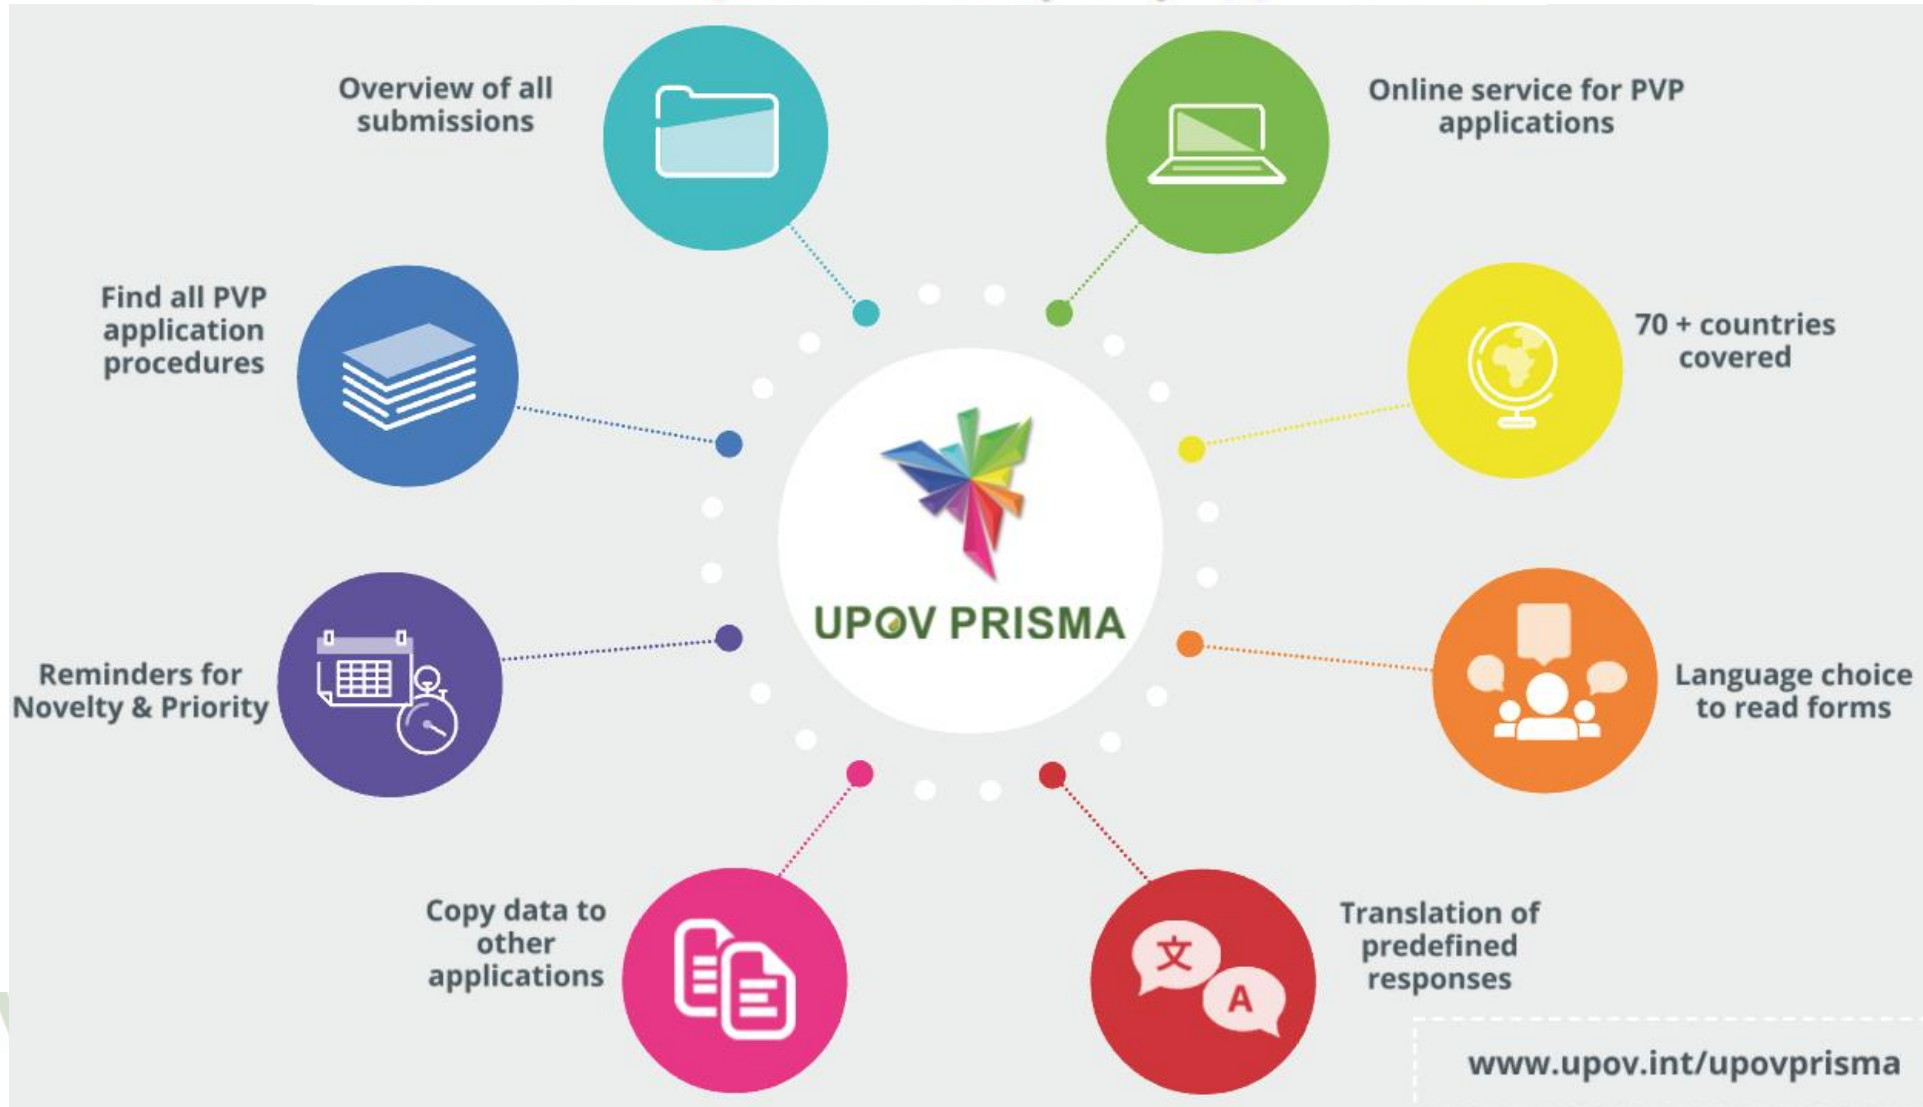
Overview of all submissions

Online service for PVP applications

Find all PVP application procedures

70 + countries covered

UPOV PRISMA

Reminders for Novelty & Priority

Language choice to read forms

Copy data to other applications

文

A

Translation of predefined responses

www.upov.int/upovprisma